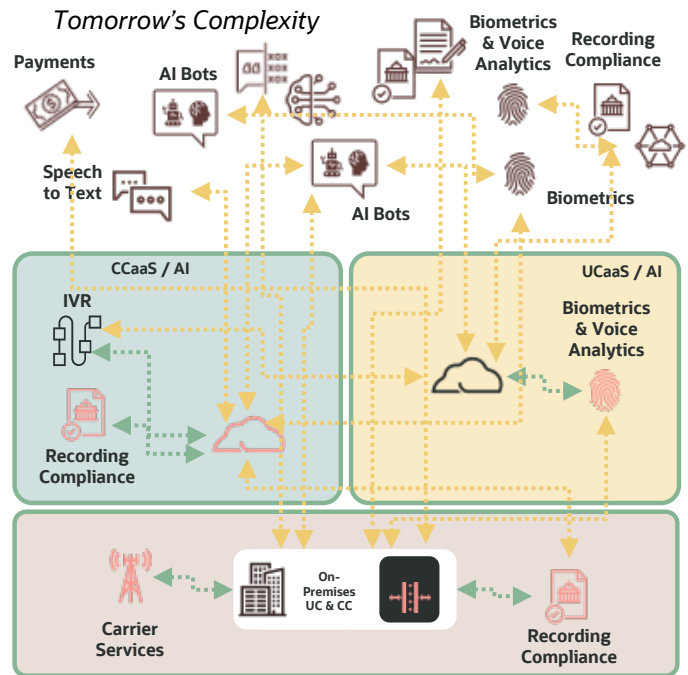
Tomorrow's Complexity

Payments

AI Bots

Biometrics & Voice Analytics

Recording Compliance

Speech to Text

AI Bots

Biometrics

CCaaS / AI

UCaaS / AI

IVR

Biometrics & Voice Analytics

Recording Compliance

Carrier Services

On-Premises UC & CC

Recording Compliance